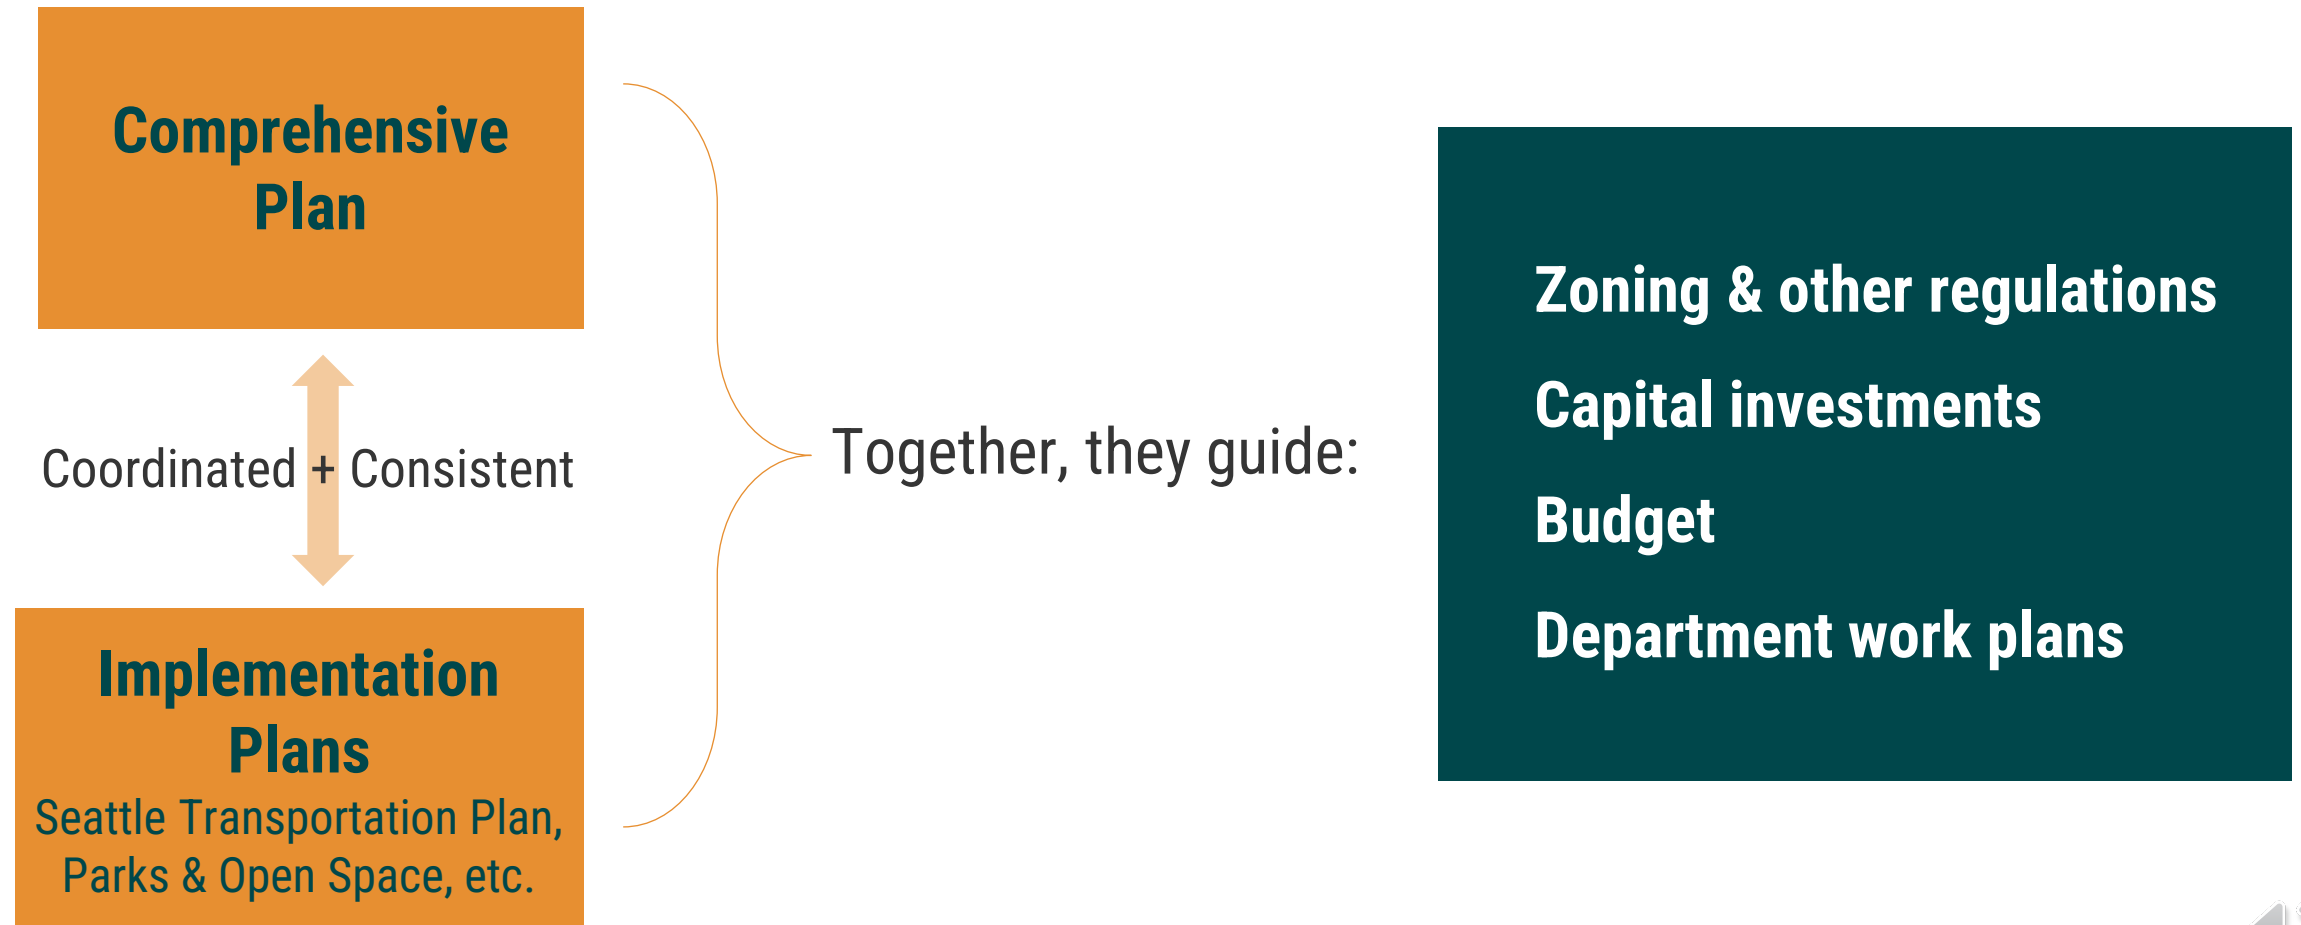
Comprehensive Plan

Coordinated + Consistent

Implementation Plans
Seattle Transportation Plan, Parks & Open Space, etc.

Together, they guide:

Zoning & other regulations
Capital investments
Budget
Department work plans